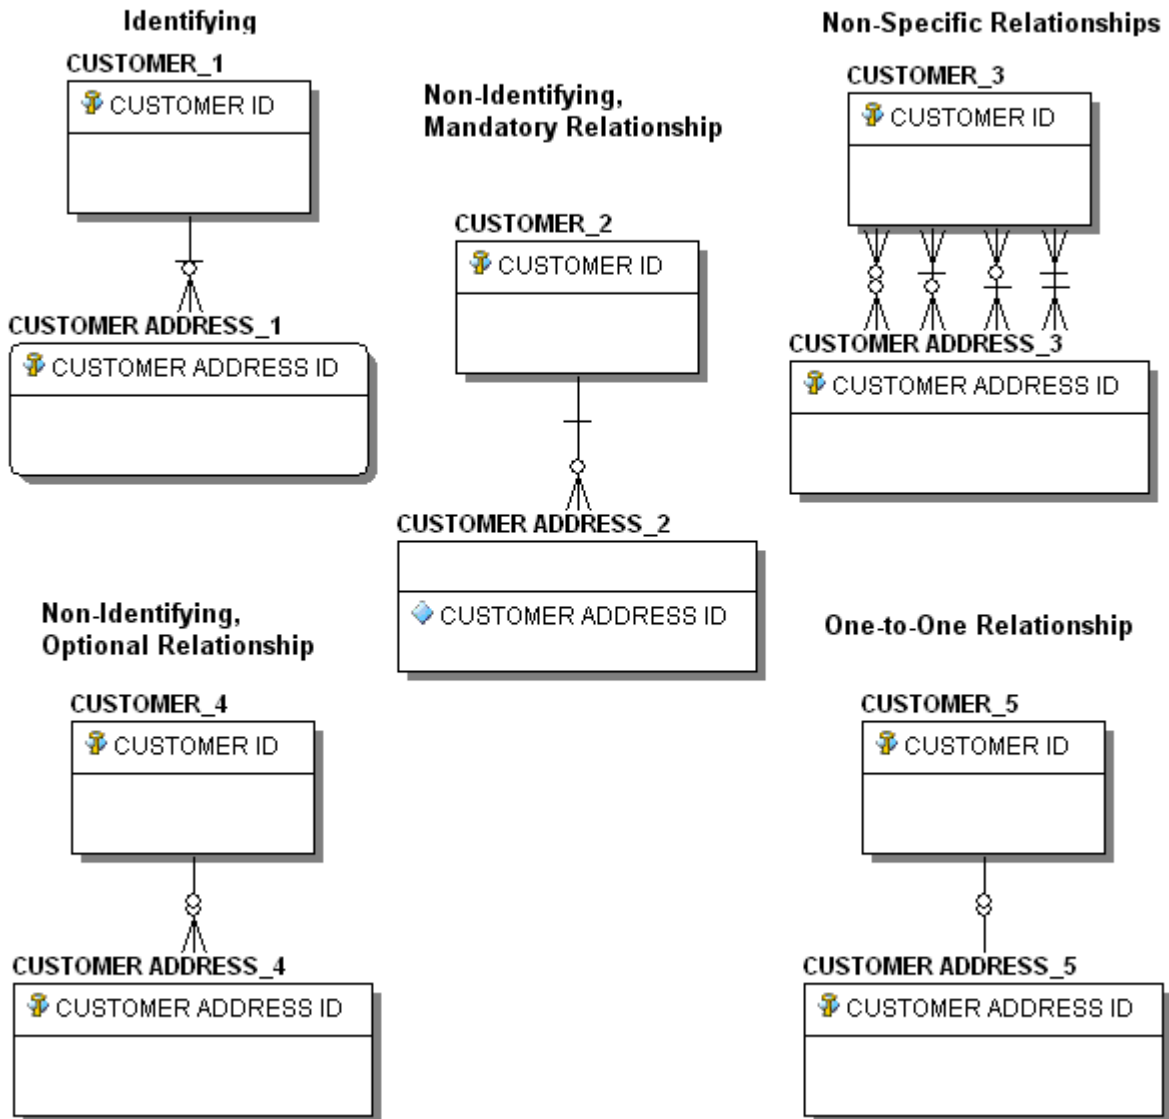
Identifying

CUSTOMER_1

CUSTOMER ID

CUSTOMER ADDRESS_1

CUSTOMER ADDRESS ID

Non-Identifying, Mandatory Relationship

CUSTOMER_2

CUSTOMER ID

CUSTOMER ADDRESS_2

CUSTOMER ADDRESS ID

Non-Specific Relationships

CUSTOMER_3

CUSTOMER ID

CUSTOMER ADDRESS_3

CUSTOMER ADDRESS ID

Non-Identifying, Optional Relationship

CUSTOMER_4

CUSTOMER ID

CUSTOMER ADDRESS_4

CUSTOMER ADDRESS ID

One-to-One Relationship

CUSTOMER_5

CUSTOMER ID

CUSTOMER ADDRESS_5

CUSTOMER ADDRESS ID